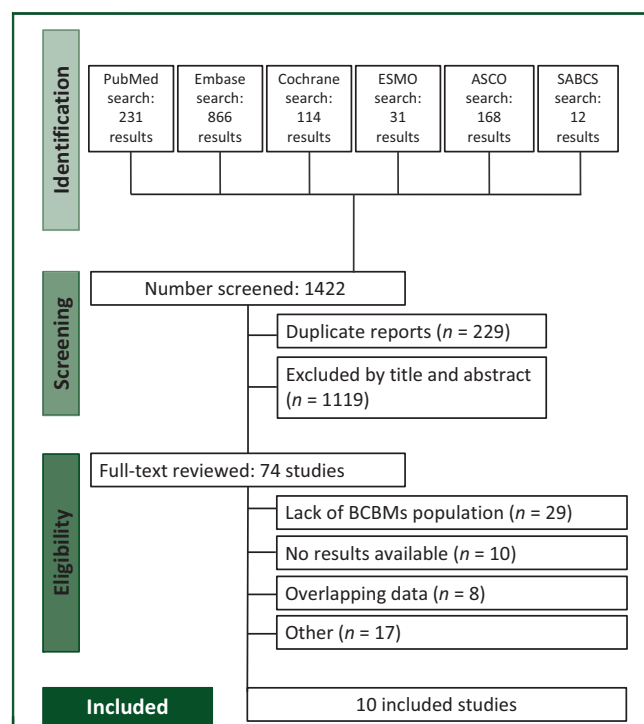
Identification

PubMed search: 231 results

Embase search: 866 results

Cochrane search: 114 results

ESMO search: 31 results

ASCO search: 168 results

SABCS search: 12 results

Screening

Number screened: 1422

Duplicate reports ($n$ = 229)

Excluded by title and abstract ($n$ = 1119)

Eligibility

Full-text reviewed: 74 studies

Lack of BCBMs population ($n$ = 29)

No results available ($n$ = 10)

Overlapping data ($n$ = 8)

Other ($n$ = 17)

Included

10 included studies